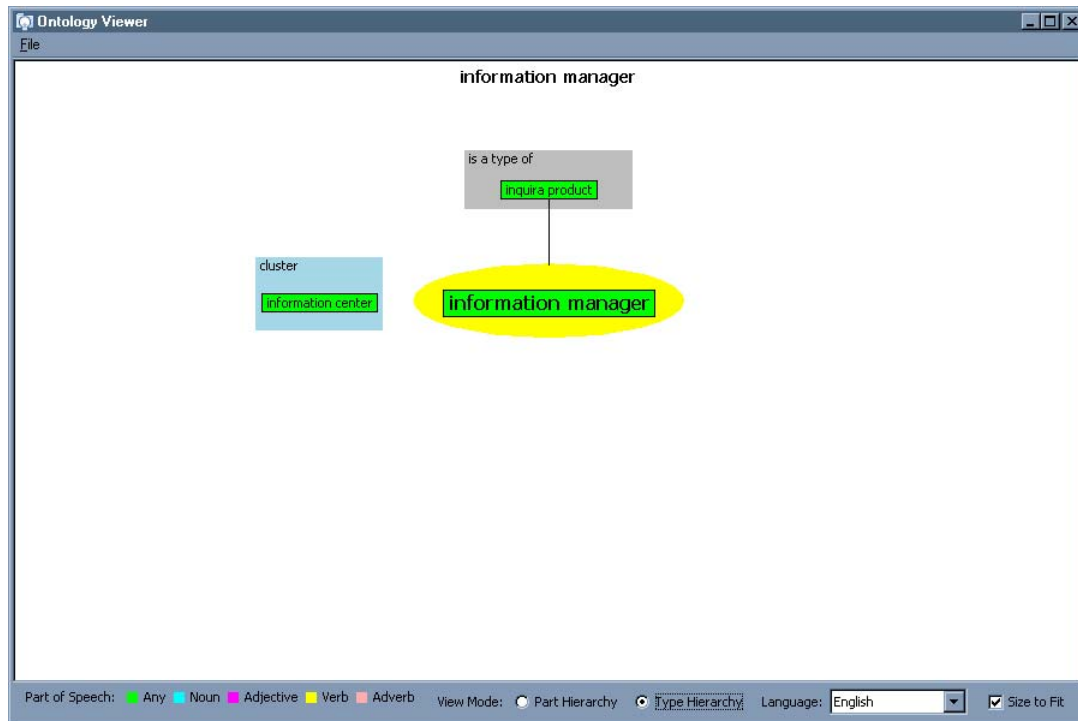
Ontology Viewer

File

information manager

is a type of

inquira product

cluster

information center

information manager

Part of Speech: Any Noun Adjective Verb Adverb

View Mode: Part Hierarchy Type Hierarchy

Language: English

Size to Fit